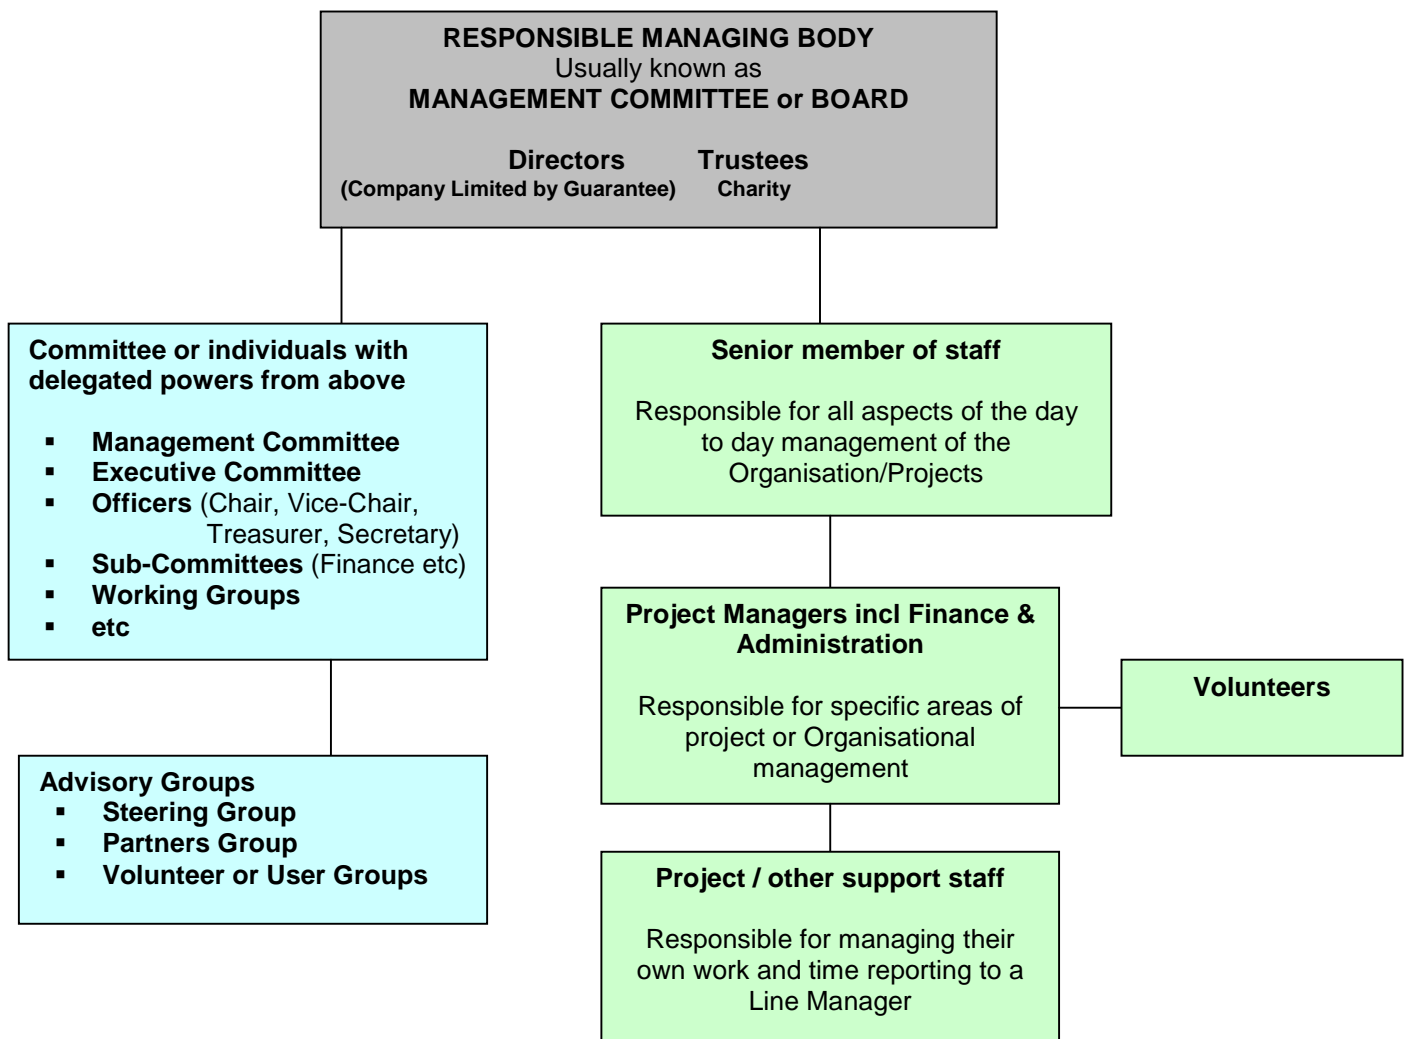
RESPONSIBLE MANAGING BODY
Usually known as
MANAGEMENT COMMITTEE or BOARD

Directors
(Company Limited by Guarantee)

Trustees
Charity

Committee or individuals with delegated powers from above

- Management Committee
- Executive Committee
- Officers (Chair, Vice-Chair, Treasurer, Secretary)
- Sub-Committees (Finance etc)
- Working Groups
- etc

Advisory Groups
- Steering Group
- Partners Group
- Volunteer or User Groups

Senior member of staff

Responsible for all aspects of the day to day management of the Organisation/Projects

Project Managers incl Finance & Administration

Responsible for specific areas of project or Organisational management

Volunteers

Project / other support staff

Responsible for managing their own work and time reporting to a Line Manager